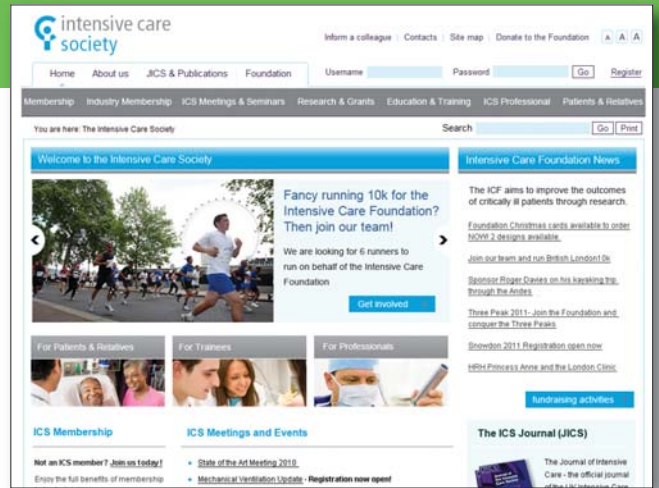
intensive care society

Inform a colleague | Contacts | Site map | Donate to the Foundation A A A

Home About us JICS & Publications Foundation

Username Password Go Register

Membership Industry Membership ICS Meetings & Seminars Research & Grants Education & Training ICS Professional Patients & Relatives

You are here: The Intensive Care Society

Search Go Print

Welcome to the Intensive Care Society

Fancy running 10k for the Intensive Care Foundation? Then join our team!

We are looking for 6 runners to run on behalf of the Intensive Care Foundation

Get involved

For Patients & Relatives

For Trainees

For Professionals

ICS Membership

Not an ICS member? Join us today!

Enjoy the full benefits of membership

ICS Meetings and Events

State of the Art Meeting 2010

Mechanical Ventilation Update - Registration now open!

Intensive Care Foundation News

The ICF aims to improve the outcomes of critically ill patients through research.

Foundation Christmas cards available to order NOW! 2 designs available

Join our team and run British London10k

Sponsor Roger Davies on his kayaking trip through the Andes

Three Peak 2011 - Join the Foundation and conquer the Three Peaks

Snowdon 2011 Registration open now

HRH Princess Anne and the London Clinic

fundraising activities

The ICS Journal (JICS)

The Journal of Intensive Care - the official journal of the UK Intensive Care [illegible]